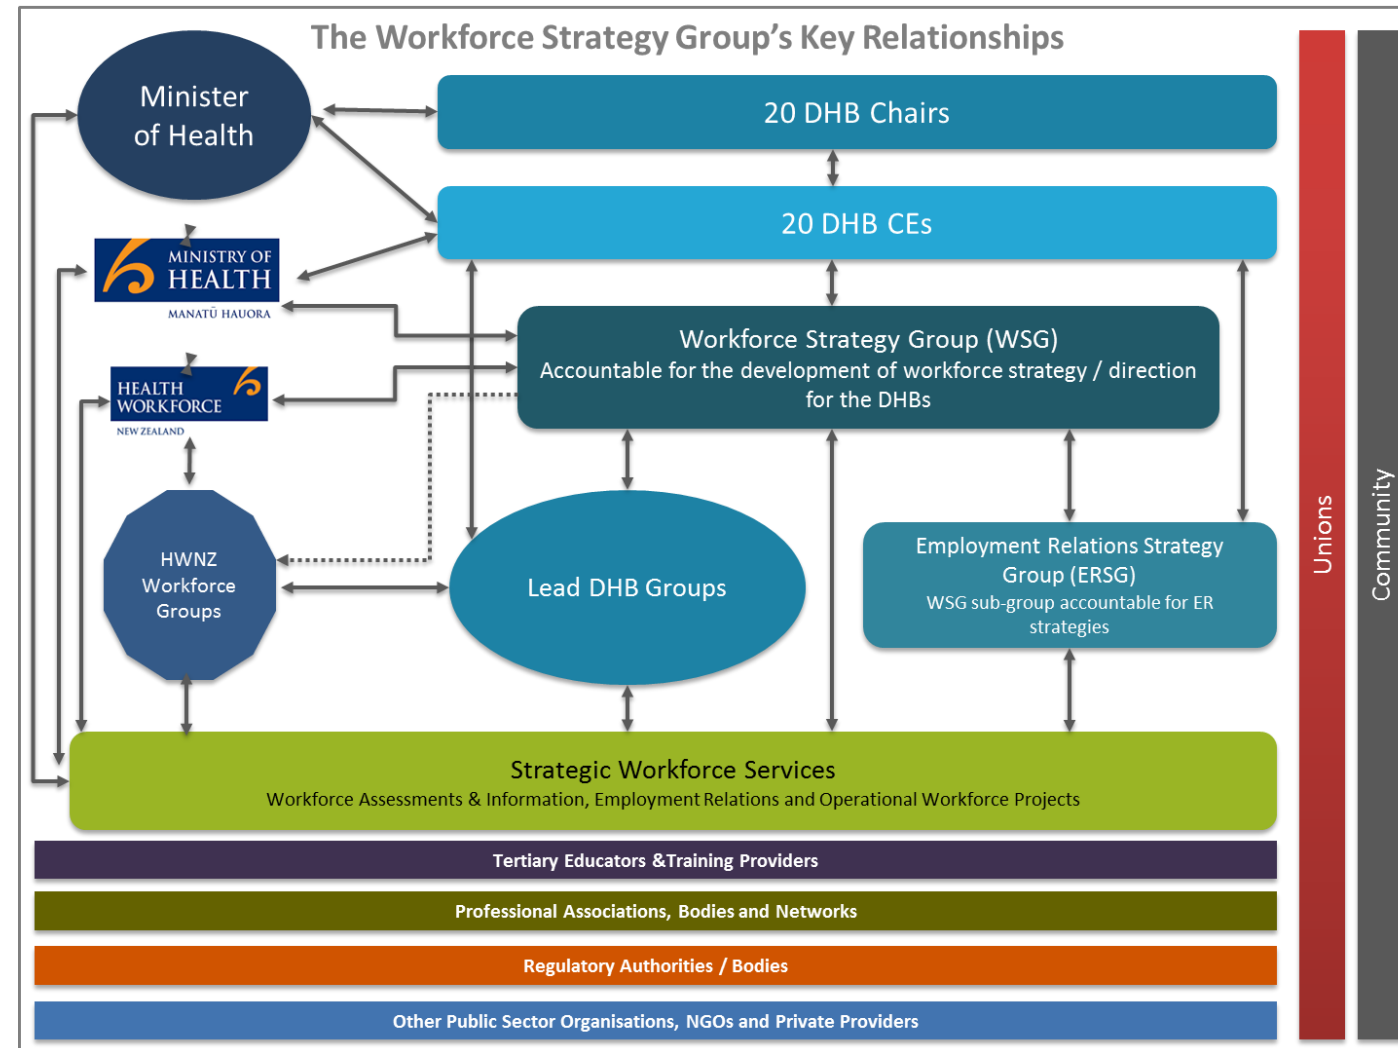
The Workforce Strategy Group's Key Relationships

Minister of Health

20 DHB Chairs

20 DHB CEs

MINISTRY OF HEALTH
MANATŪ HAUORA

Workforce Strategy Group (WSG)
Accountable for the development of workforce strategy / direction for the DHBs

HEALTH WORKFORCE
NEW ZEALAND

HWNZ Workforce Groups

Lead DHB Groups

Employment Relations Strategy Group (ERSG)
WSG sub-group accountable for ER strategies

Strategic Workforce Services
Workforce Assessments & Information, Employment Relations and Operational Workforce Projects

Tertiary Educators &Training Providers

Professional Associations, Bodies and Networks

Regulatory Authorities / Bodies

Other Public Sector Organisations, NGOs and Private Providers

Unions

Community